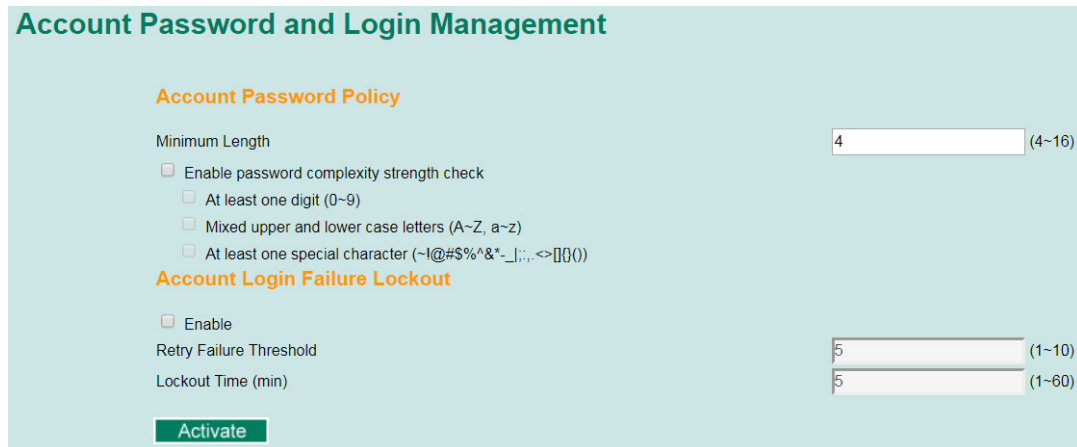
Account Password and Login Management

Account Password Policy

Minimum Length 4 (4~16)

Enable password complexity strength check

At least one digit (0~9)

Mixed upper and lower case letters (A~Z, a~z)

At least one special character (~!@#$%^&*-_|;:,.<>[]{}())

Account Login Failure Lockout

Enable

Retry Failure Threshold 5 (1~10)

Lockout Time (min) 5 (1~60)

Activate